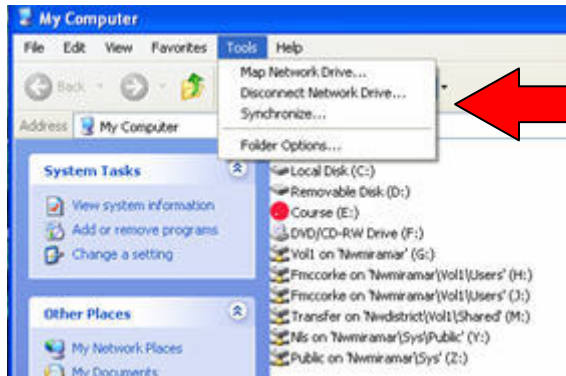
My Computer

File Edit View Favorites Tools Help

Back

Map Network Drive...
Disconnect Network Drive...
Synchronize...
Folder Options...

Address My Computer

System Tasks

View system information
Add or remove programs
Change a setting

Other Places

My Network Places
My Documents

Local Disk (C:)
Removable Disk (D:)
Course (E:)
DVD/CD-RW Drive (F:)
Vol1 on 'Nwmiramar' (G:)
Fmccorke on 'Nwmiramar\Vol1\Users' (H:)
Fmccorke on 'Nwmiramar\Vol1\Users' (J:)
Transfer on 'Nwdistrict\Vol1\Shared' (M:)
Nls on 'Nwmiramar\Sys\Public' (Y:)
Public on 'Nwmiramar\Sys' (Z:)